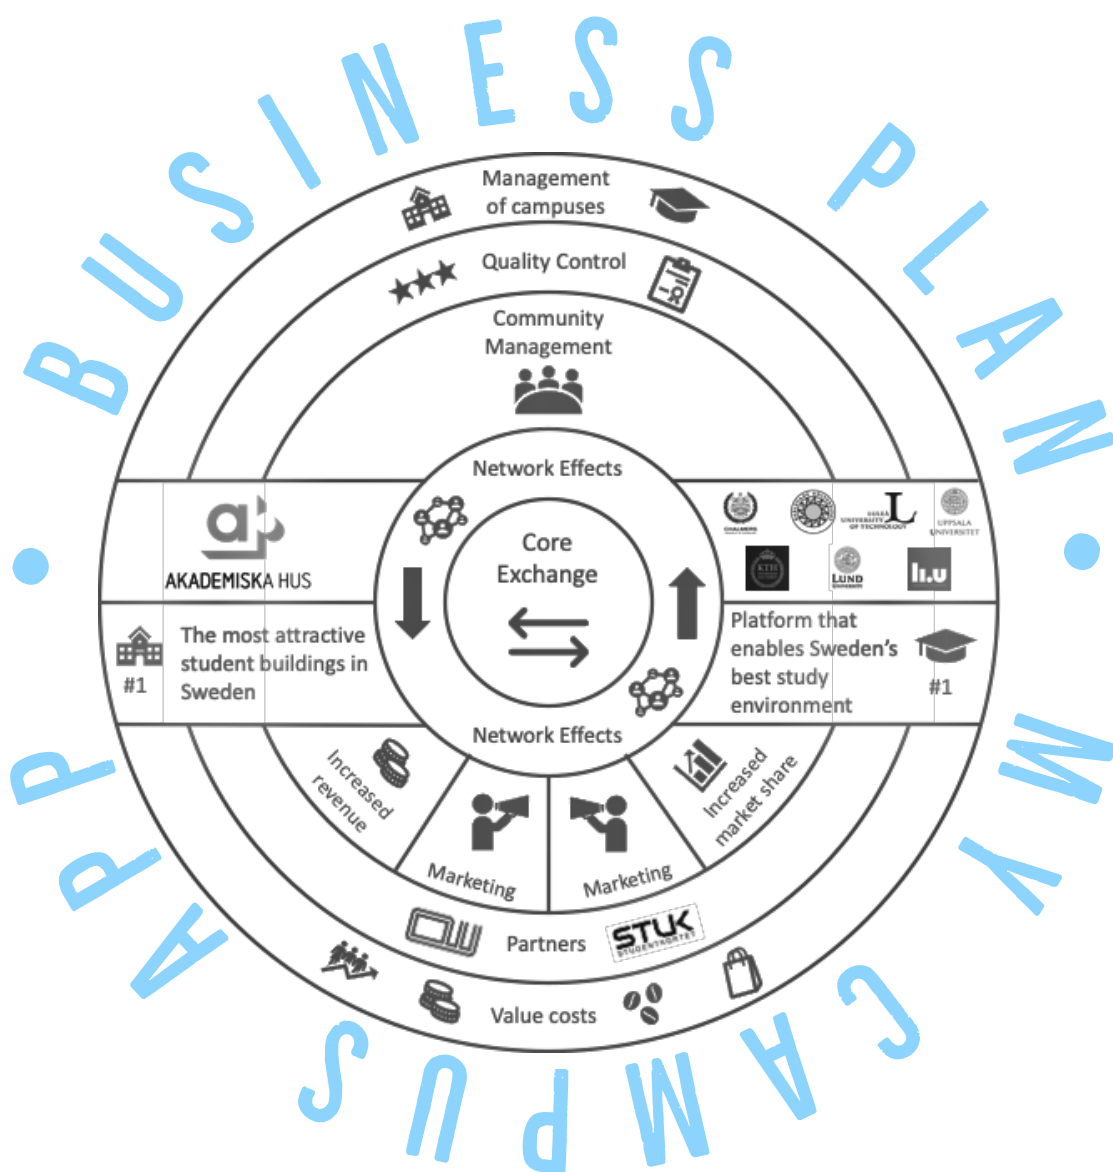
BUSINESS PLAN • MY CAMPUS APP •

Management of campuses

Quality Control

Community Management

Network Effects

Core Exchange

Network Effects

AKADEMISKA HUS

CHALMERS

LULEÅ UNIVERSITY OF TECHNOLOGY

UPPSALA UNIVERSITET

KTH

LUND UNIVERSITY

li.u

The most attractive student buildings in Sweden

#1

Platform that enables Sweden's best study environment

#1

Increased revenue

Marketing

Marketing

Increased market share

Partners

STUK STUDENTKORTET

Value costs